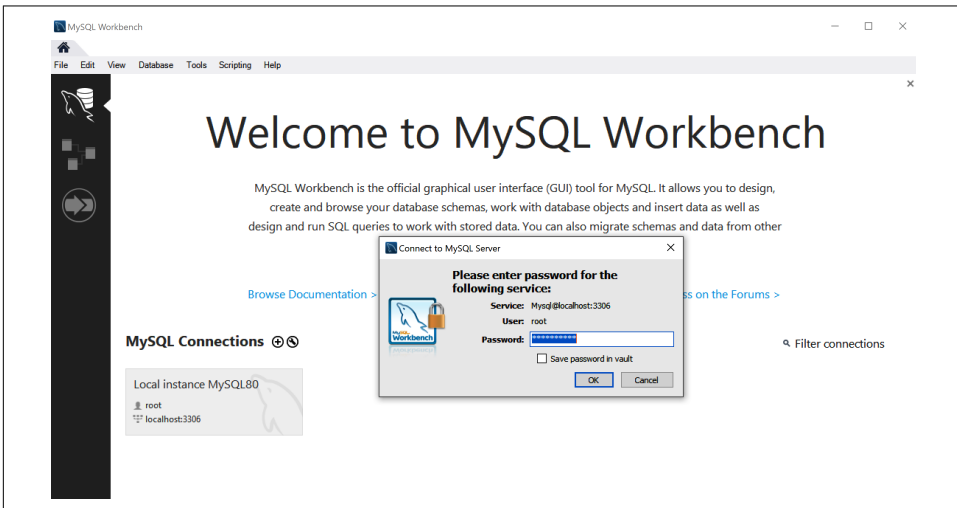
MySQL Workbench

File Edit View Database Tools Scripting Help

Welcome to MySQL Workbench

MySQL Workbench is the official graphical user interface (GUI) tool for MySQL. It allows you to design, create and browse your database schemas, work with database objects and insert data as well as design and run SQL queries to work with stored data. You can also migrate schemas and data from other

Browse Documentation >

ss on the Forums >

MySQL Connections

Filter connections

Local instance MySQL80
root
localhost:3306

Connect to MySQL Server

Please enter password for the following service:

MySQL Workbench

Service: Mysql@localhost:3306
User: root
Password: ••••••••••

Save password in vault

OK Cancel